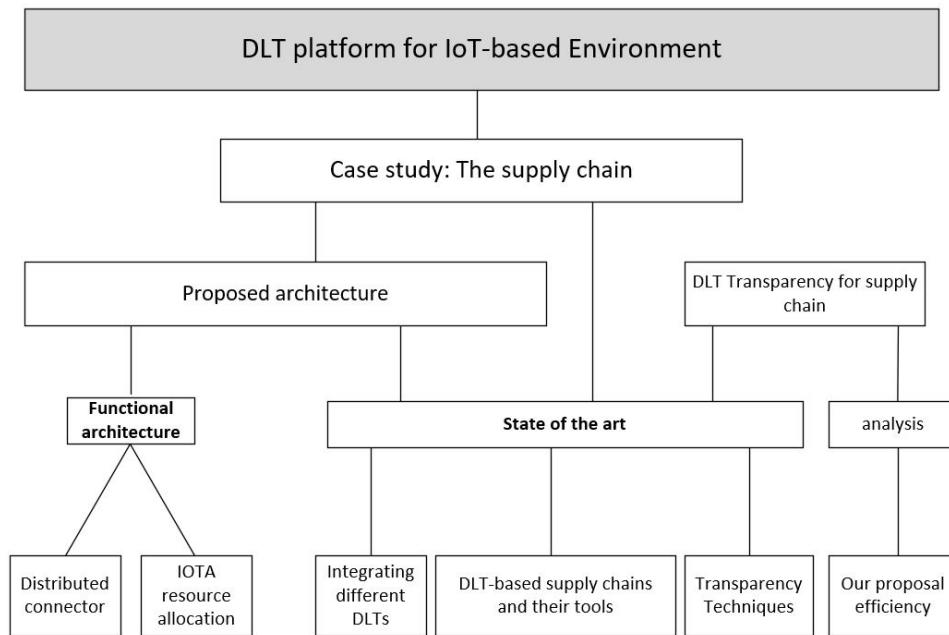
DLT platform for IoT-based Environment

Case study: The supply chain

Proposed architecture

DLT Transparency for supply chain

Functional architecture

State of the art

analysis

Distributed connector

IOTA resource allocation

Integrating different DLTs

DLT-based supply chains and their tools

Transparency Techniques

Our proposal efficiency